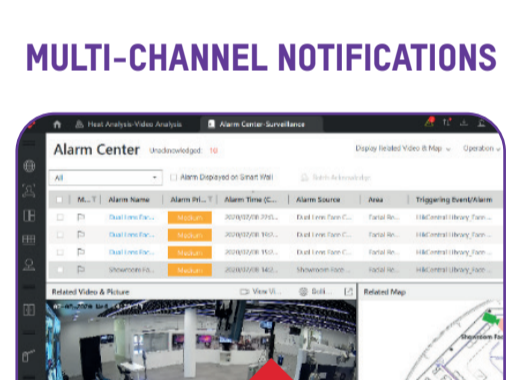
MULTI-CHANNEL NOTIFICATIONS

Heat Analysis-Video Analysis

Alarm Center-Surveillance

Alarm Center Unacknowledged: 10

Display Related Video & Map

Operation

All

Alarm Displayed on Smart Wall

Batch Acknowledge

| M... | Alarm Name | Alarm Pri... | Alarm Time (C... | Alarm Source | Area | Triggering Event/Alarm |
|---|---|---|---|---|---|---|
| | Dual Lens Pan... | Medium | 2020/07/06 17... | Dual Lens Pan C... | Partial Re... | HikCentral Library_Pan... |
| | Dual Lens Pan... | Medium | 2020/07/06 15... | Dual Lens Pan C... | Partial Re... | HikCentral Library_Pan... |
| | Dual Lens Pan... | Medium | 2020/07/06 15... | Dual Lens Pan C... | Partial Re... | HikCentral Library_Pan... |
| | Showroom Fis... | Medium | 2020/07/06 14... | Showroom Fish... | Partial Re... | HikCentral Library_Fish... |

Related Video & Picture

View Vi...

Soli...

Related Map

Showroom Fis...